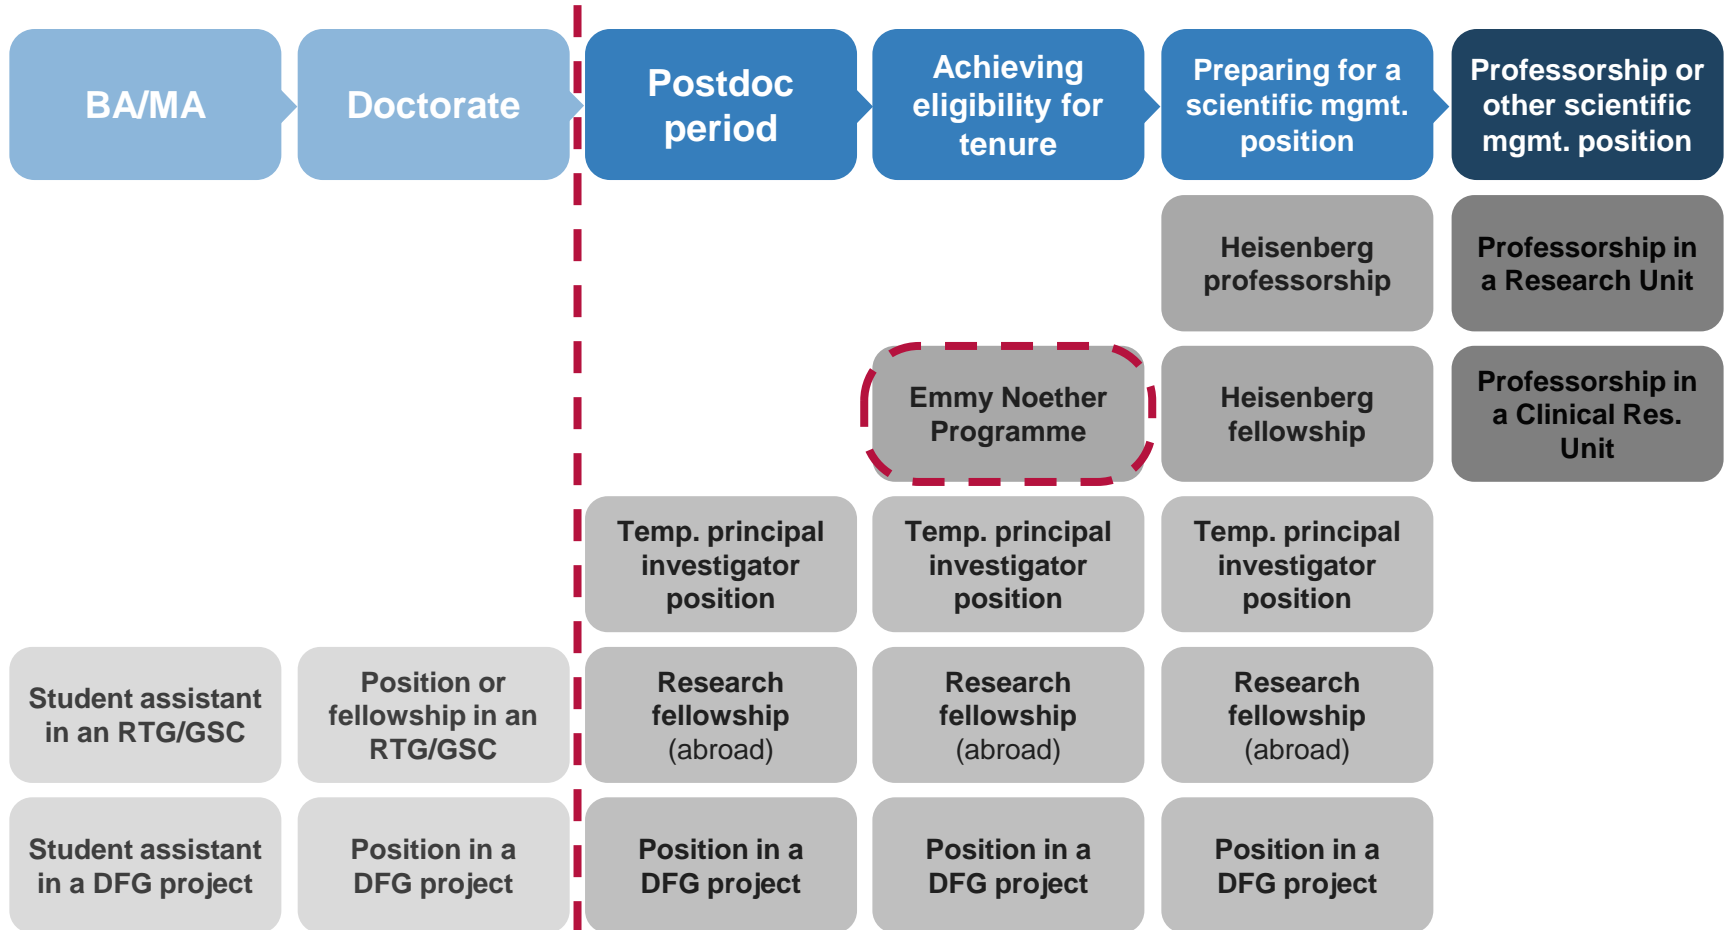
BA/MA

Doctorate

Postdoc period

Achieving eligibility for tenure

Preparing for a scientific mgmt. position

Professorship or other scientific mgmt. position

Heisenberg professorship

Professorship in a Research Unit

Emmy Noether Programme

Heisenberg fellowship

Professorship in a Clinical Res. Unit

Temp. principal investigator position

Temp. principal investigator position

Temp. principal investigator position

Student assistant in an RTG/GSC

Position or fellowship in an RTG/GSC

Research fellowship (abroad)

Research fellowship (abroad)

Research fellowship (abroad)

Student assistant in a DFG project

Position in a DFG project

Position in a DFG project

Position in a DFG project

Position in a DFG project